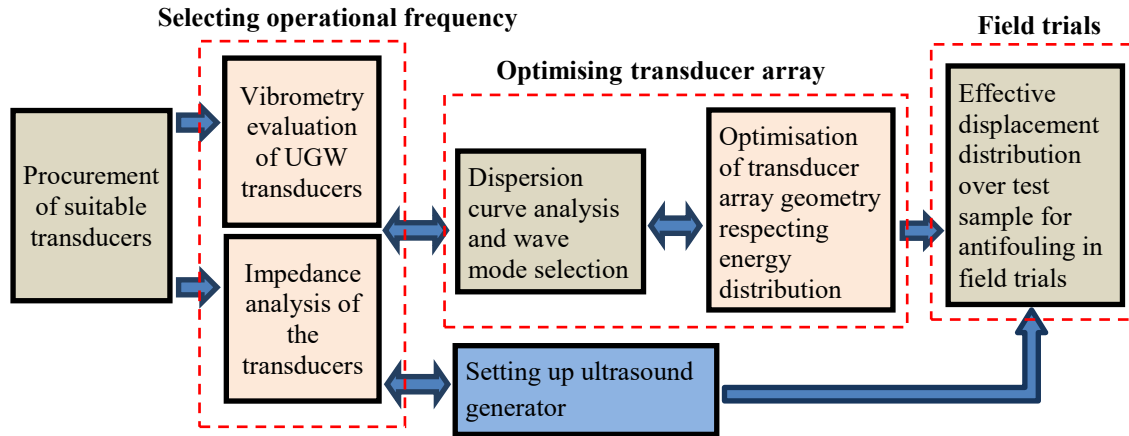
Selecting operational frequency

Field trials

Optimising transducer array

Procurement of suitable transducers

Vibrometry evaluation of UGW transducers

Impedance analysis of the transducers

Dispersion curve analysis and wave mode selection

Optimisation of transducer array geometry respecting energy distribution

Effective displacement distribution over test sample for antifouling in field trials

Setting up ultrasound generator